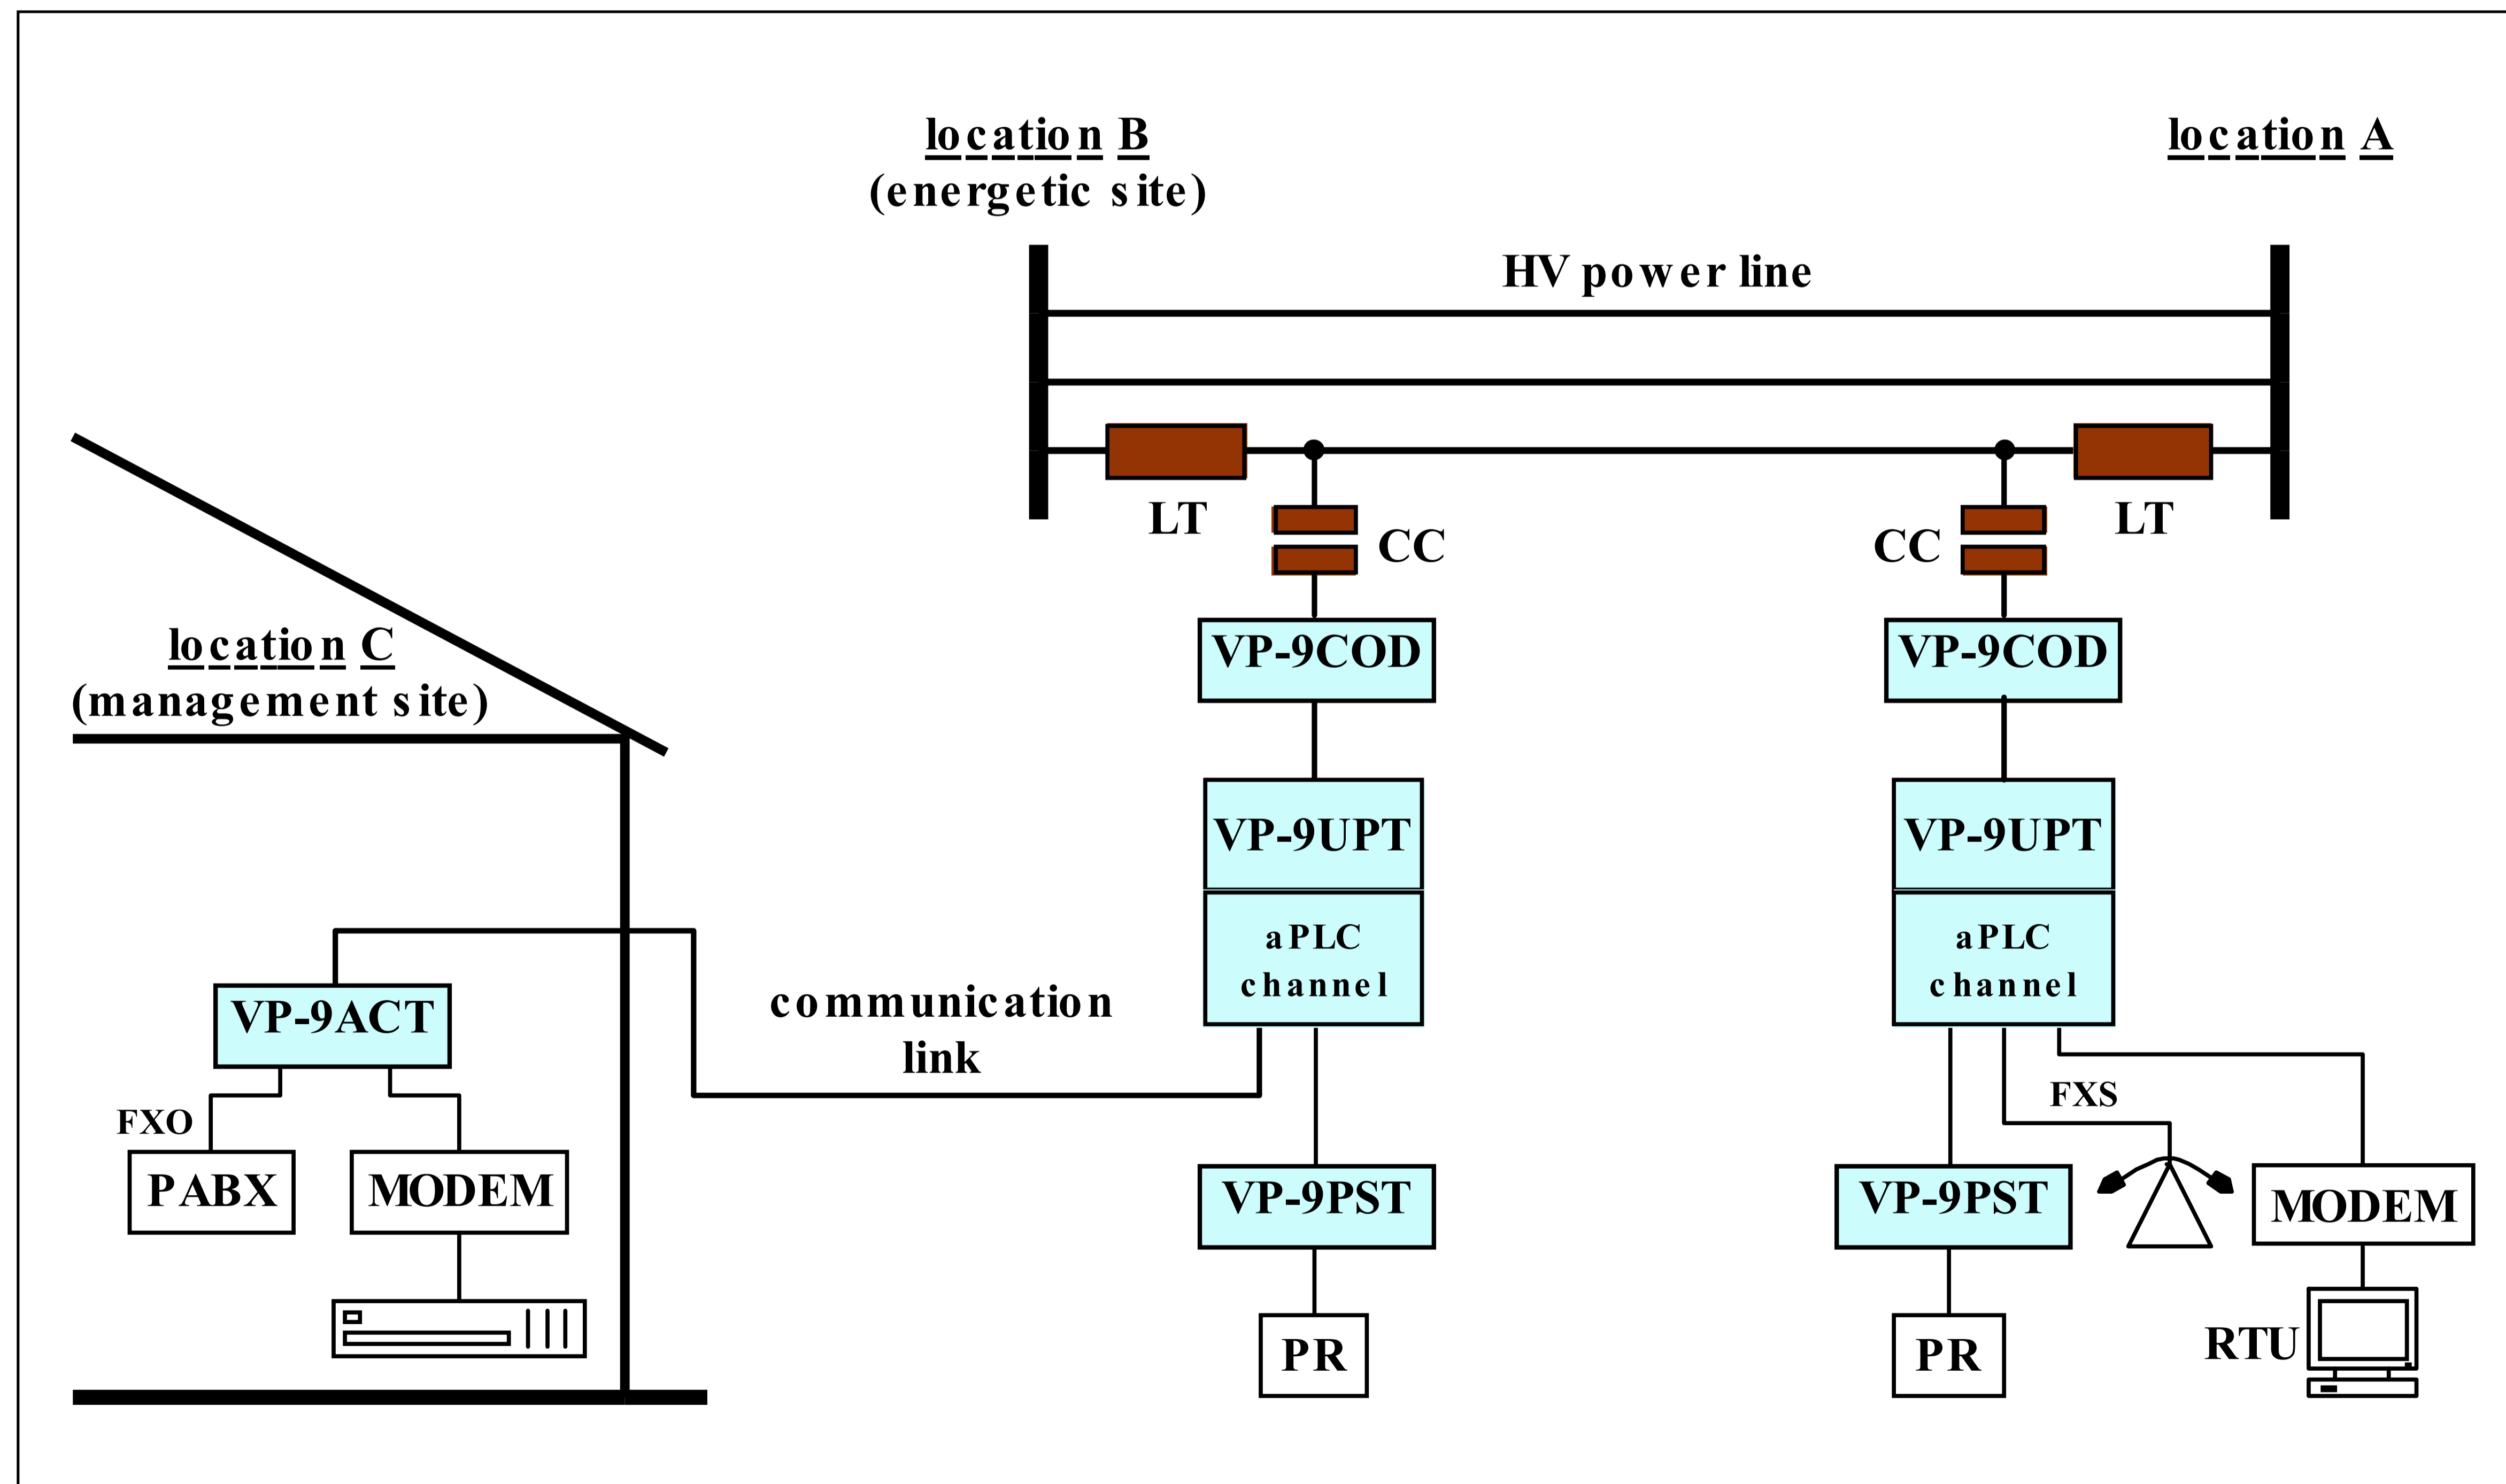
location B
(energetic site)

location A

HV power line

LT

CC

CC

LT

location C
(management site)

VP-9COD

VP-9COD

VP-9UPT

aPLC
channel

VP-9UPT

aPLC
channel

VP-9ACT

communication
link

FXO

PABX

MODEM

FXS

VP-9PST

VP-9PST

MODEM

PR

PR

RTU